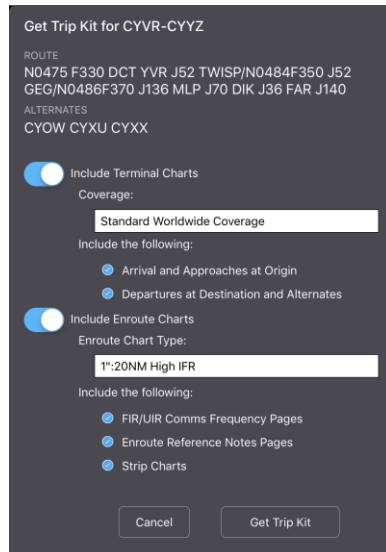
Get Trip Kit for CYVR-CYYZ

ROUTE
N0475 F330 DCT YVR J52 TWISP/N0484F350 J52 GEG/N0486F370 J136 MLP J70 DIK J36 FAR J140

ALTERNATES
CYOW CYXU CYXX

Include Terminal Charts

Coverage:

Standard Worldwide Coverage

Include the following:

Arrival and Approaches at Origin

Departures at Destination and Alternates

Include Enroute Charts

Enroute Chart Type:

1":20NM High IFR

Include the following:

FIR/UIR Comms Frequency Pages

Enroute Reference Notes Pages

Strip Charts

Cancel

Get Trip Kit